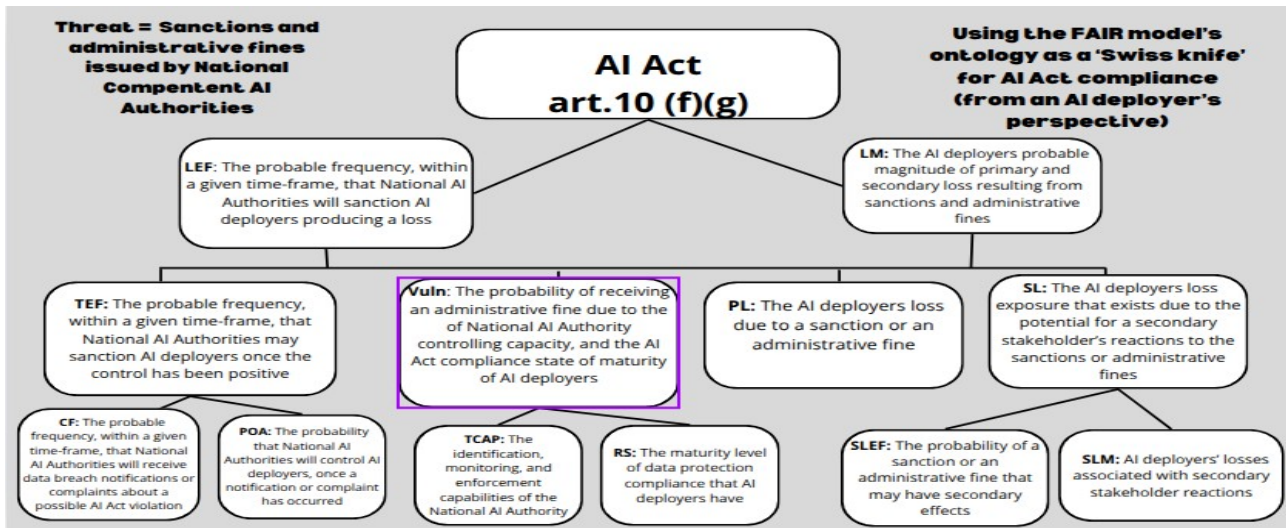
Threat = Sanctions and administrative fines issued by National Compentent AI Authorities

AI Act art.10 (f)(g)

Using the FAIR model's ontology as a 'Swiss knife' for AI Act compliance (from an AI deployer's perspective)

LEF: The probable frequency, within a given time-frame, that National AI Authorities will sanction AI deployers producing a loss

LM: The AI deployers probable magnitude of primary and secondary loss resulting from sanctions and administrative fines

TEF: The probable frequency, within a given time-frame, that National AI Authorities may sanction AI deployers once the control has been positive

Vuln: The probability of receiving an administrative fine due to the of National AI Authority controlling capacity, and the AI Act compliance state of maturity of AI deployers

PL: The AI deployers loss due to a sanction or an administrative fine

SL: The AI deployers loss exposure that exists due to the potential for a secondary stakeholder's reactions to the sanctions or administrative fines

CF: The probable frequency, within a given time-frame, that National AI Authorities will receive data breach notifications or complaints about a possible AI Act violation

POA: The probability that National AI Authorities will control AI deployers, once a notification or complaint has occurred

TCAP: The identification, monitoring, and enforcement capabilities of the National AI Authority

RS: The maturity level of data protection compliance that AI deployers have

SLEF: The probability of a sanction or an administrative fine that may have secondary effects

SLM: AI deployers' losses associated with secondary stakeholder reactions